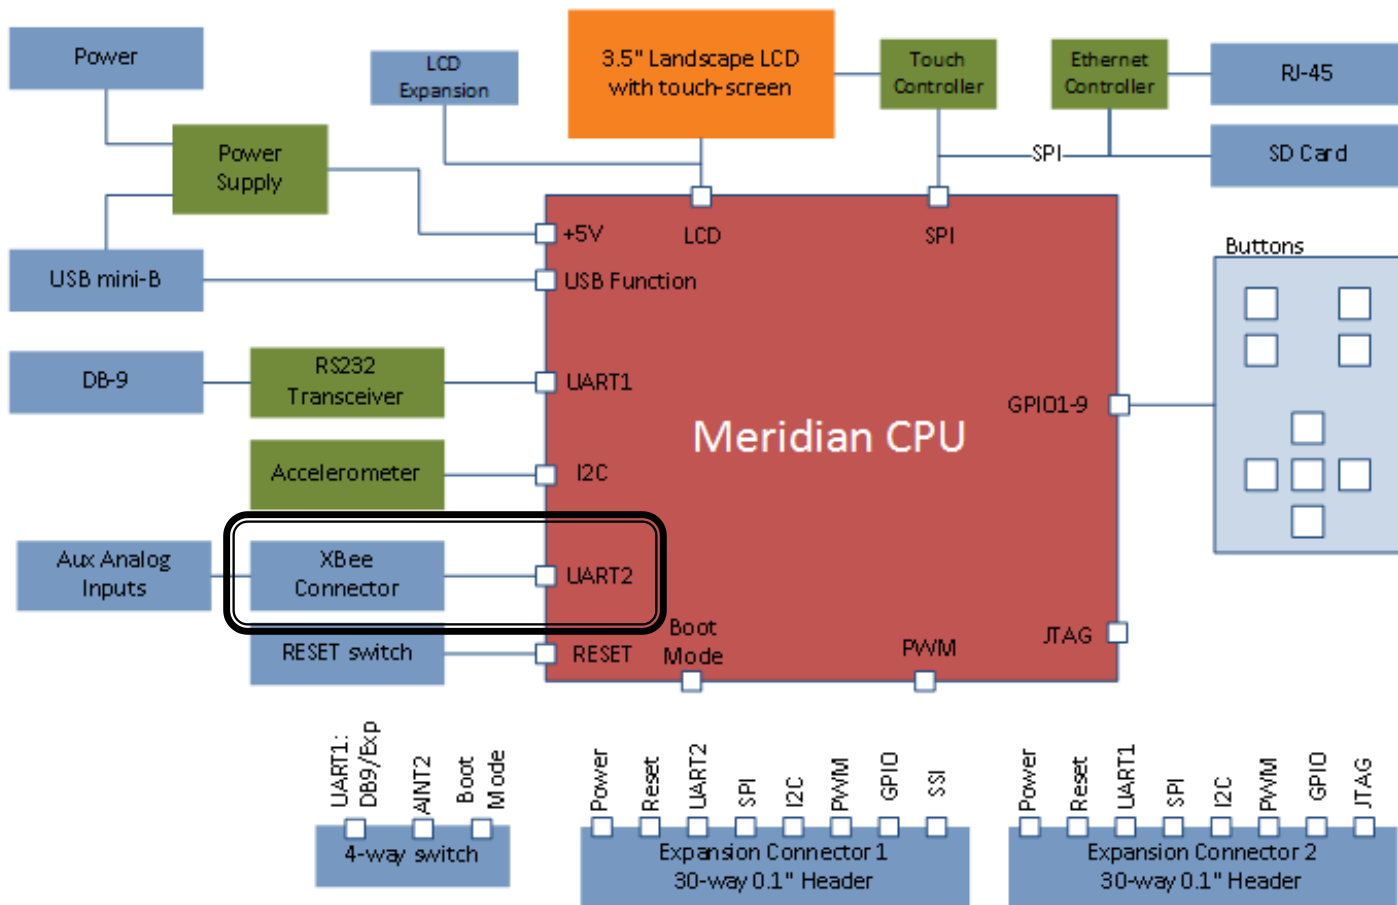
Power

LCD Expansion

3.5" Landscape LCD with touch-screen

Touch Controller

Ethernet Controller

RJ-45

SPI

SD Card

Power Supply

+5V

LCD

SPI

USB mini-B

USB Function

Buttons

DB-9

RS232 Transceiver

UART1

GPIO1-9

Meridian CPU

Accelerometer

I2C

Aux Analog Inputs

XBee Connector

UART2

Boot Mode

JTAG

RESET switch

RESET

PWM

UART1: DB9/Exp

AINT2

Boot Mode

4-way switch

Power

Reset

UART2

SPI

I2C

PWM

GPIO

SSI

Expansion Connector 1
30-way 0.1" Header

Power

Reset

UART1

SPI

I2C

PWM

GPIO

JTAG

Expansion Connector 2
30-way 0.1" Header